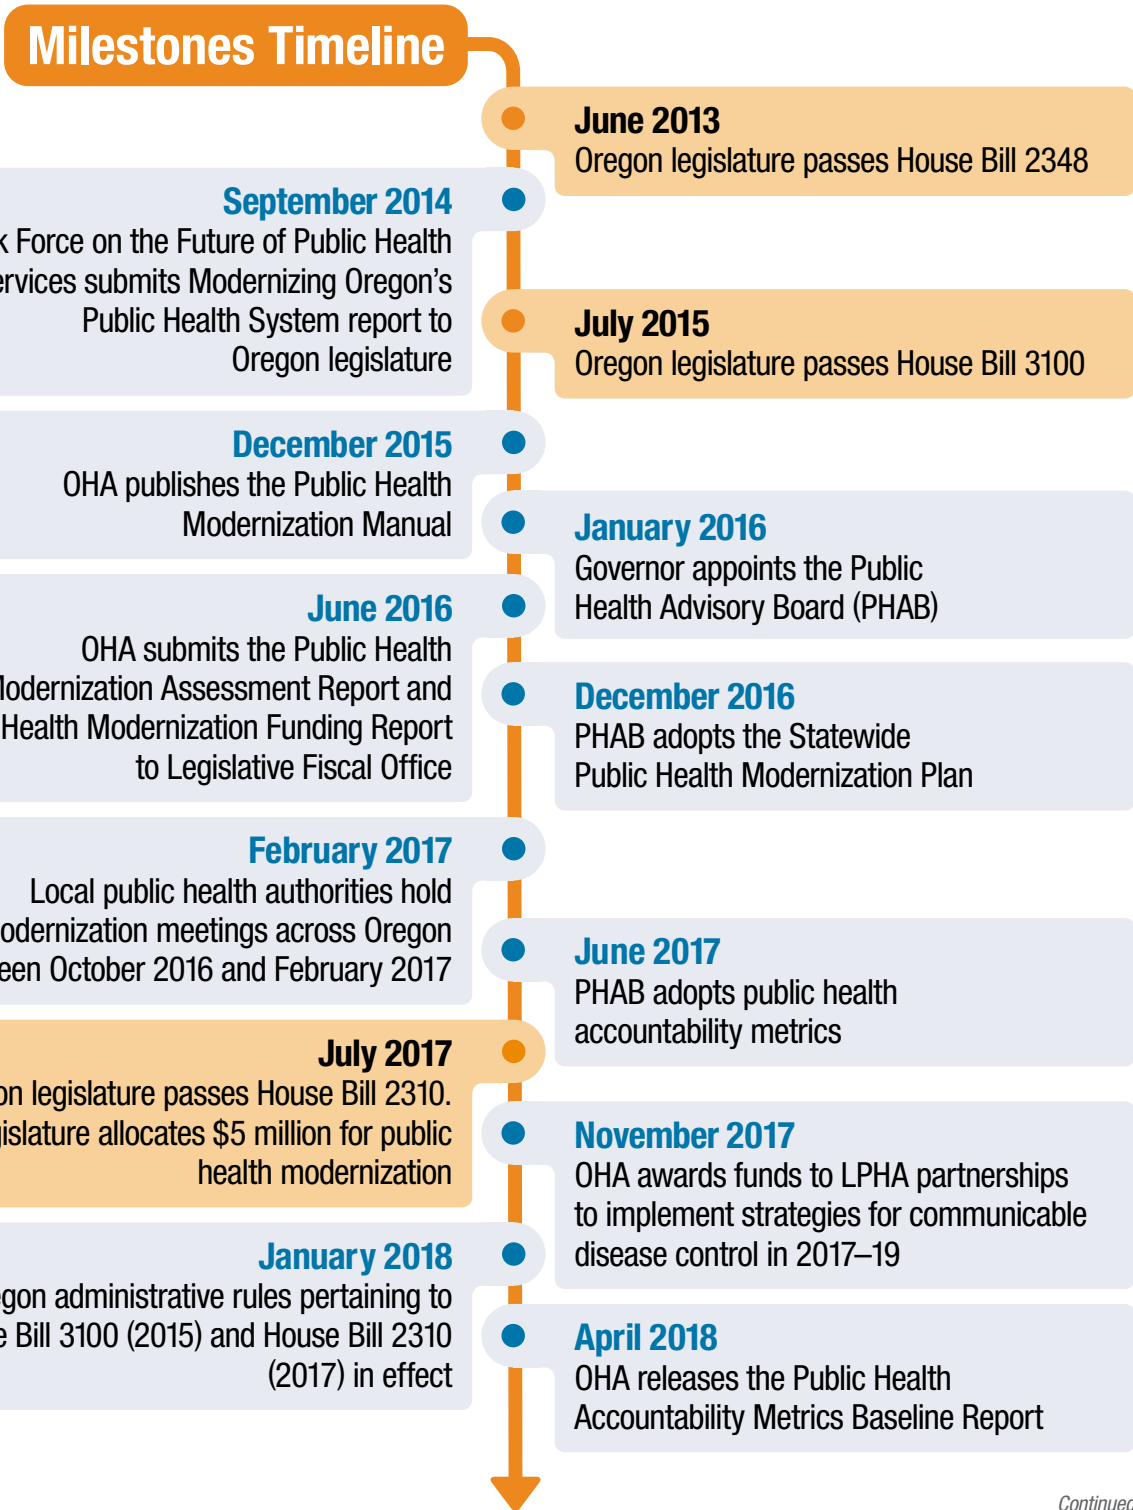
Milestones Timeline

June 2013
Oregon legislature passes House Bill 2348

September 2014
k Force on the Future of Public Health ervices submits Modernizing Oregon's Public Health System report to Oregon legislature

July 2015
Oregon legislature passes House Bill 3100

December 2015
OHA publishes the Public Health Modernization Manual

January 2016
Governor appoints the Public Health Advisory Board (PHAB)

June 2016
OHA submits the Public Health lodernization Assessment Report and Health Modernization Funding Report to Legislative Fiscal Office

December 2016
PHAB adopts the Statewide Public Health Modernization Plan

February 2017
Local public health authorities hold odernization meetings across Oregon een October 2016 and February 2017

June 2017
PHAB adopts public health accountability metrics

July 2017
on legislature passes House Bill 2310. islature allocates $5 million for public health modernization

November 2017
OHA awards funds to LPHA partnerships to implement strategies for communicable disease control in 2017–19

January 2018
gon administrative rules pertaining to e Bill 3100 (2015) and House Bill 2310 (2017) in effect

April 2018
OHA releases the Public Health Accountability Metrics Baseline Report

Continued